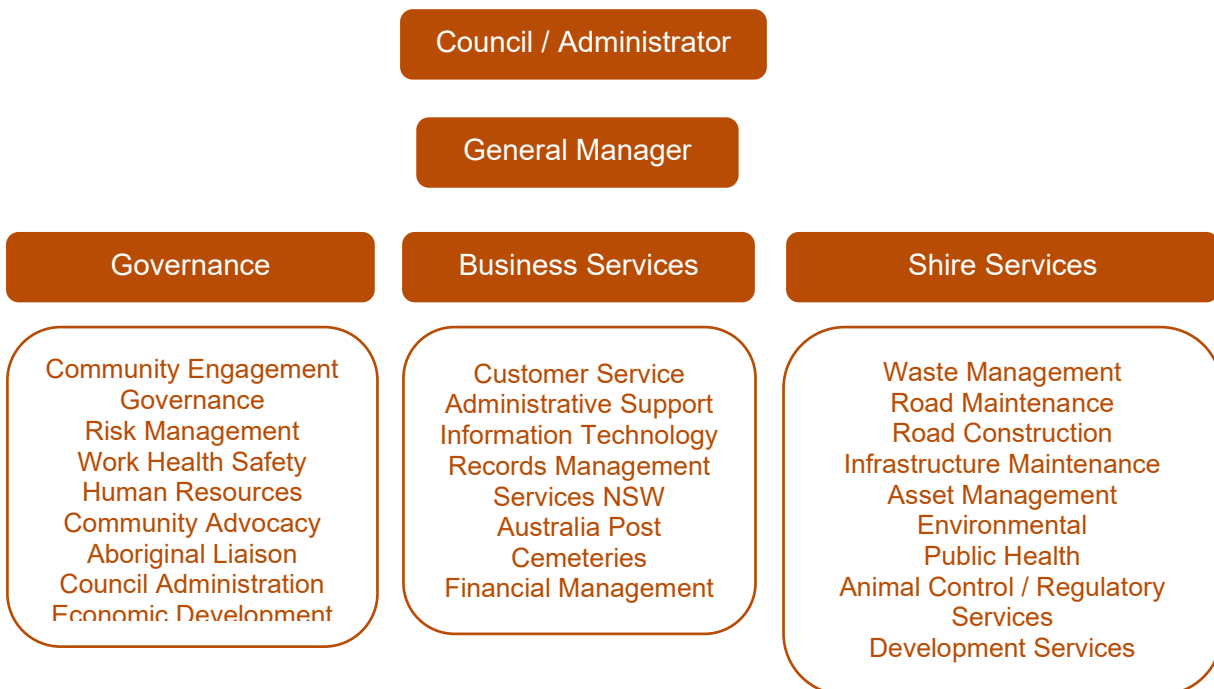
Council / Administrator

General Manager

Governance

Business Services

Shire Services

Community Engagement
Governance
Risk Management
Work Health Safety
Human Resources
Community Advocacy
Aboriginal Liaison
Council Administration
Economic Development

Customer Service
Administrative Support
Information Technology
Records Management
Services NSW
Australia Post
Cemeteries
Financial Management

Waste Management
Road Maintenance
Road Construction
Infrastructure Maintenance
Asset Management
Environmental
Public Health
Animal Control / Regulatory Services
Development Services